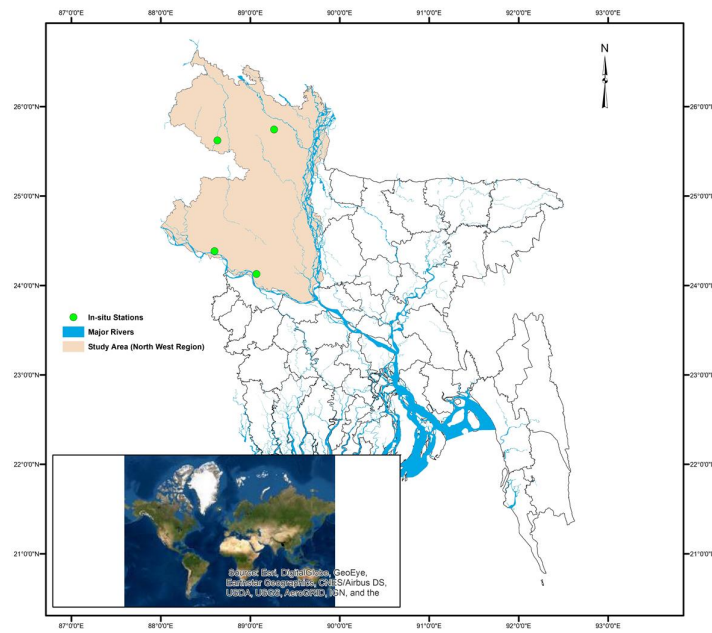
87°0'0"E 88°0'0"E 89°0'0"E 90°0'0"E 91°0'0"E 92°0'0"E 93°0'0"E

N

26°0'0"N 26°0'0"N
25°0'0"N 25°0'0"N
24°0'0"N 24°0'0"N
23°0'0"N 23°0'0"N
22°0'0"N 22°0'0"N
21°0'0"N 21°0'0"N

In-situ Stations
Major Rivers
Study Area (North West Region)

Source: Esri, DigitalGlobe, GeoEye, Earthstar Geographics, CNES/Airbus DS, USDA, USGS, AeroGRID, IGN, and the

87°0'0"E 88°0'0"E 89°0'0"E 90°0'0"E 91°0'0"E 92°0'0"E 93°0'0"E